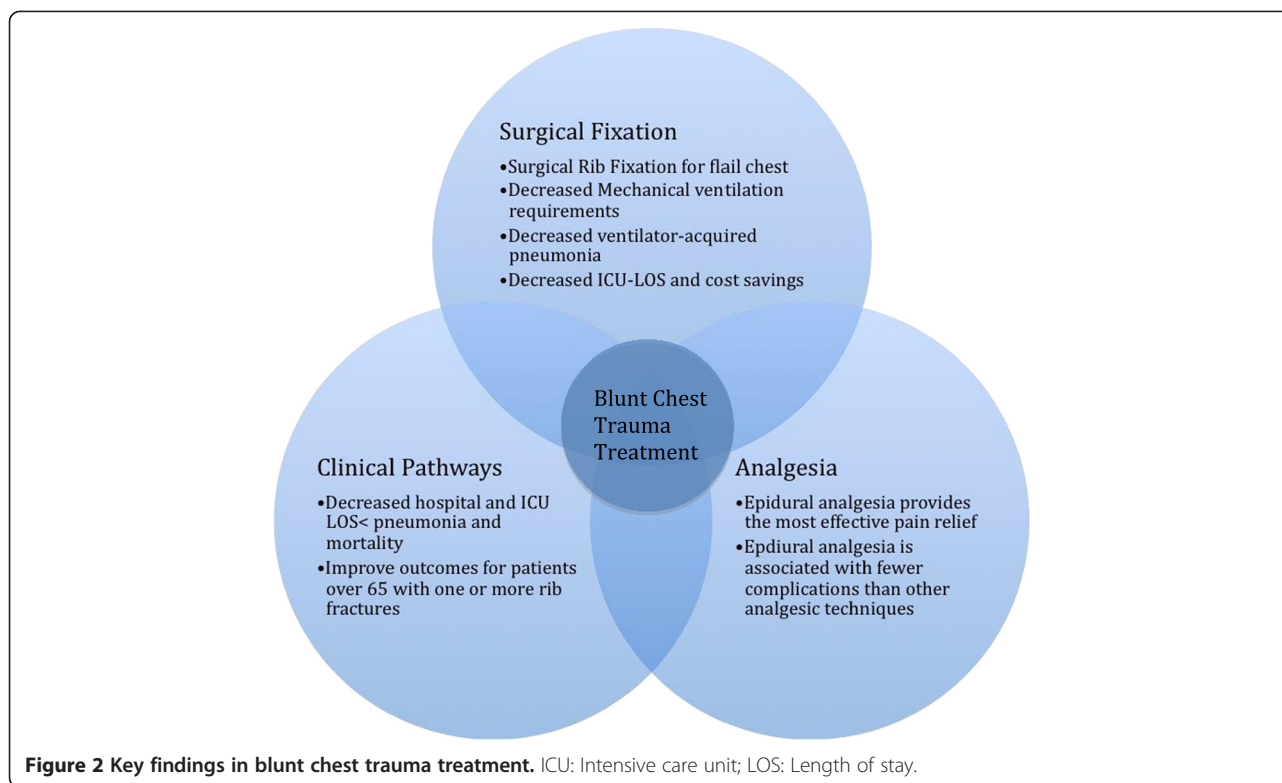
Surgical Fixation

•Surgical Rib Fixation for flail chest
•Decreased Mechanical ventilation requirements
•Decreased ventilator-acquired pneumonia
•Decreased ICU-LOS and cost savings

Blunt Chest Trauma Treatment

Clinical Pathways

•Decreased hospital and ICU LOS< pneumonia and mortality
•Improve outcomes for patients over 65 with one or more rib fractures

Analgesia

•Epidural analgesia provides the most effective pain relief
•Epdiural analgesia is associated with fewer complications than other analgesic techniques

**Figure 2 Key findings in blunt chest trauma treatment.** ICU: Intensive care unit; LOS: Length of stay.